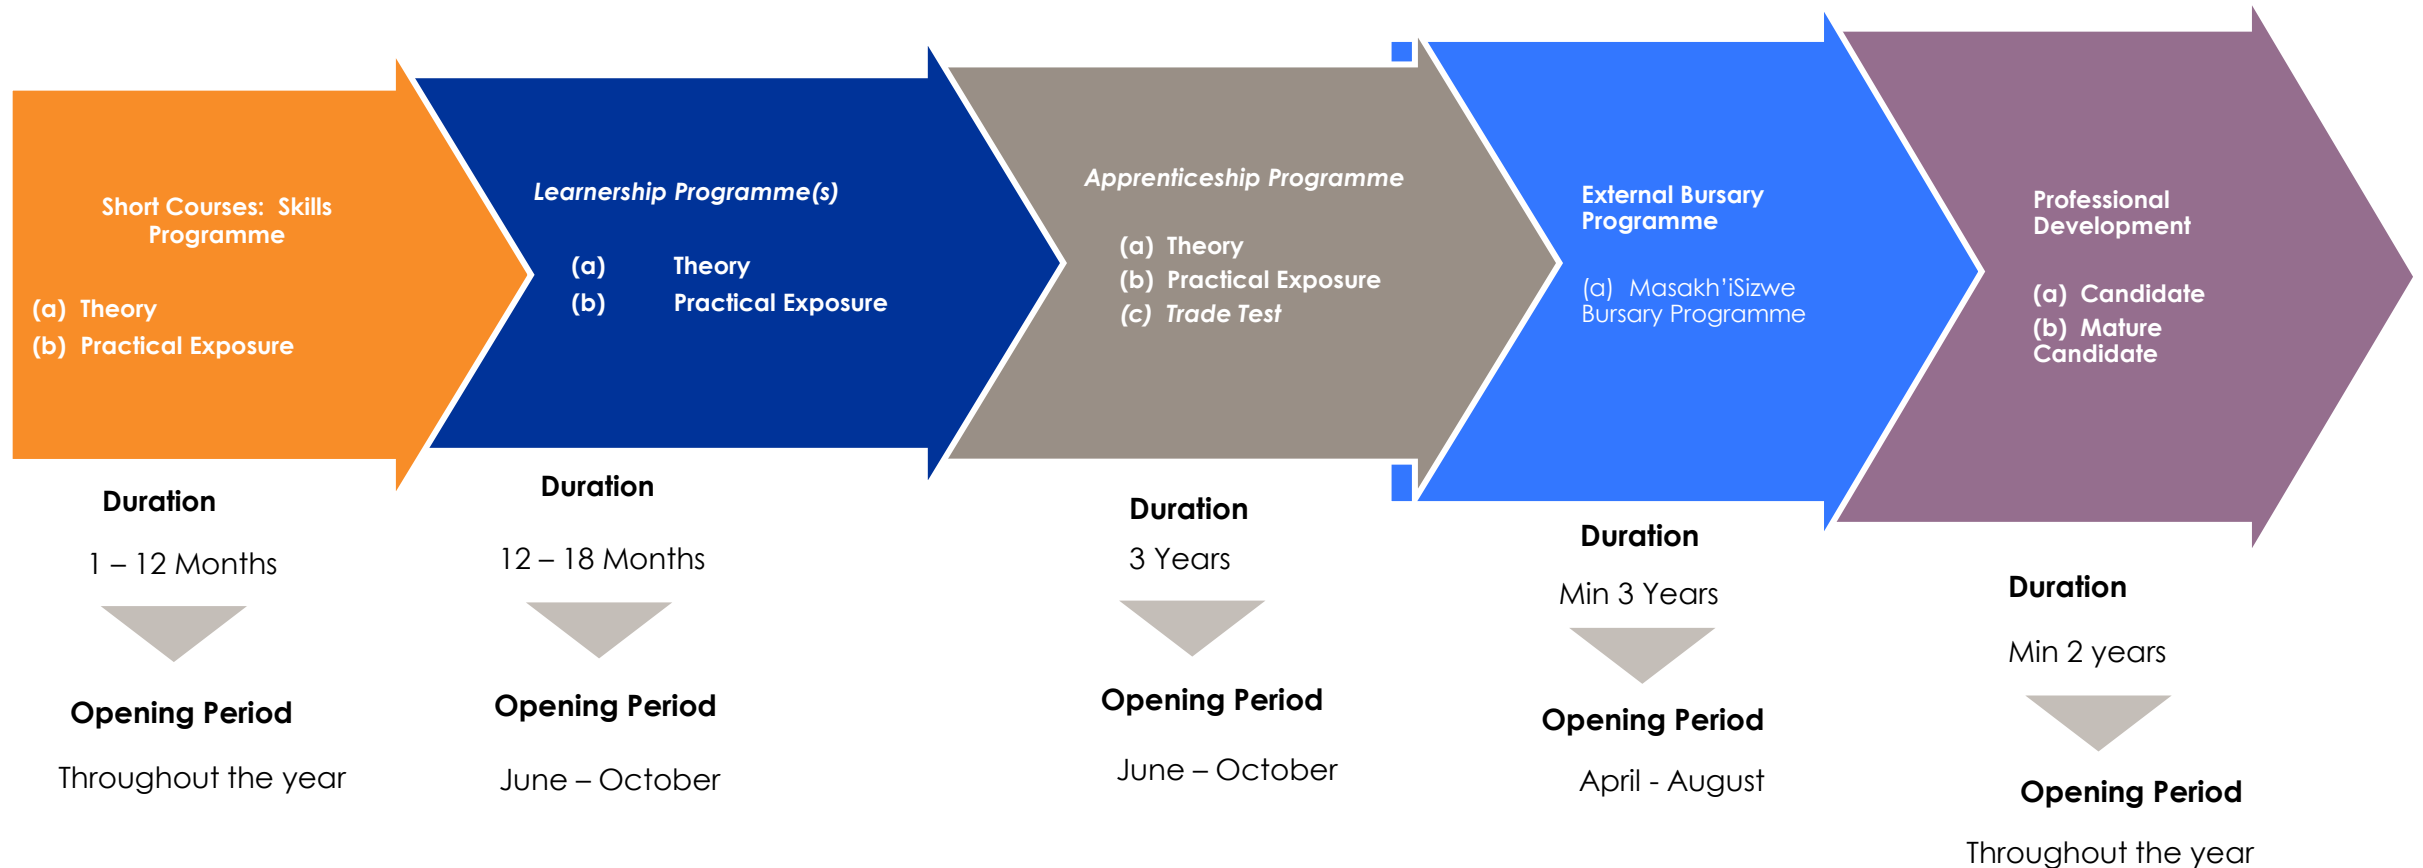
Short Courses: Skills Programme

(a) Theory
(b) Practical Exposure

Duration

1 – 12 Months

Opening Period

Throughout the year

Learnership Programme(s)

(a) Theory
(b) Practical Exposure

Duration

12 – 18 Months

Opening Period

June – October

Apprenticeship Programme

(a) Theory
(b) Practical Exposure
(c) Trade Test

Duration

3 Years

Opening Period

June – October

External Bursary Programme

(a) Masakh'iSizwe Bursary Programme

Duration

Min 3 Years

Opening Period

April - August

Professional Development

(a) Candidate
(b) Mature Candidate

Duration

Min 2 years

Opening Period

Throughout the year